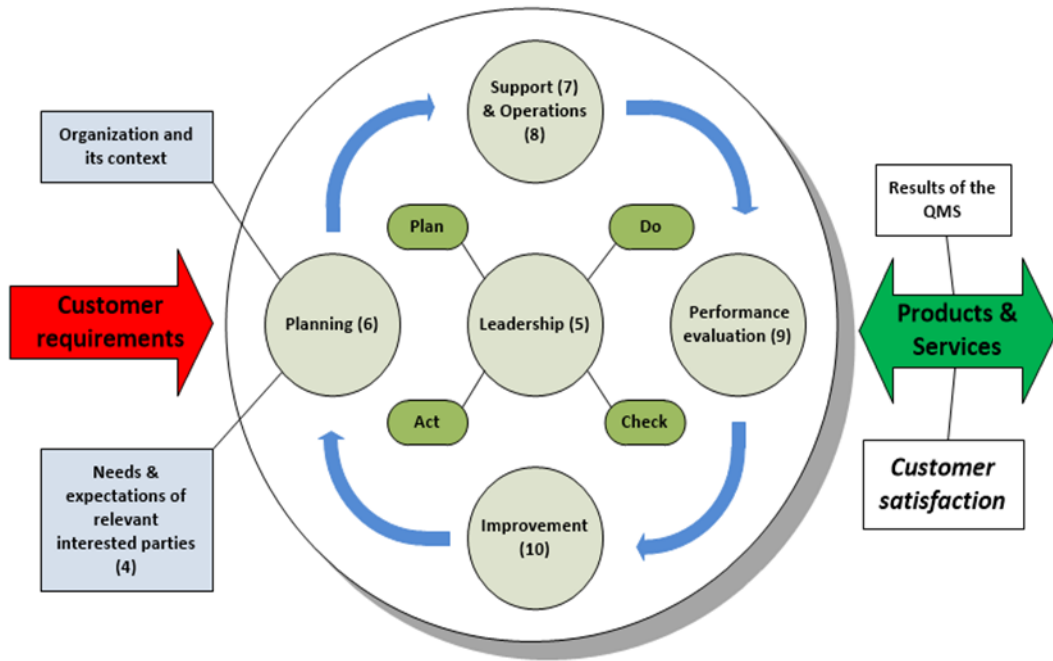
Organization and its context

Customer requirements

Needs & expectations of relevant interested parties (4)

Support (7) & Operations (8)

Plan

Do

Planning (6)

Leadership (5)

Performance evaluation (9)

Act

Check

Improvement (10)

Results of the QMS

Products & Services

Customer satisfaction